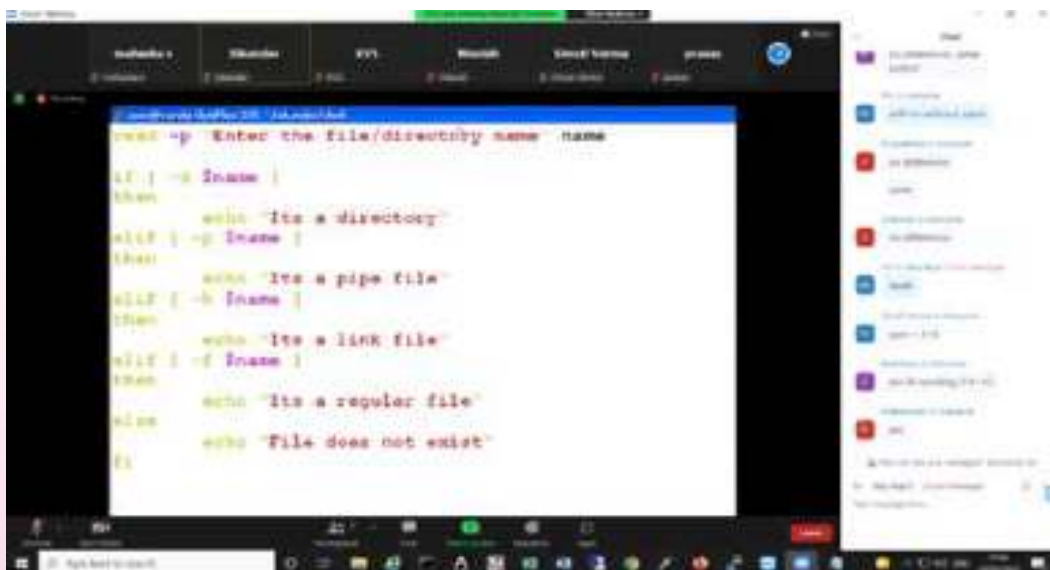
read -p "Enter the file/directory name" name

if [ -d $name ]
then
echo "Its a directory"
elif [ -p $name ]
then
echo "Its a pipe file"
elif [ -h $name ]
then
echo "Its a link file"
elif [ -f $name ]
then
echo "Its a regular file"
else
echo "File does not exist"
fi

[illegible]